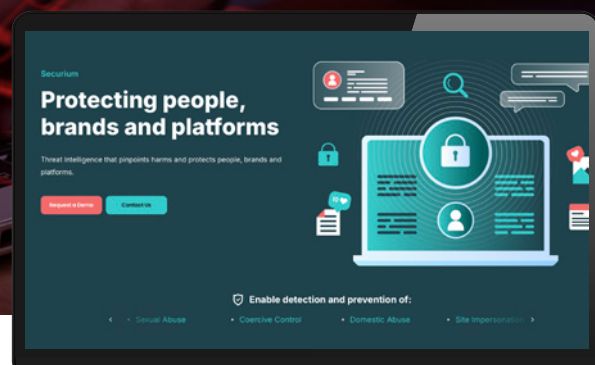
Securium

Protecting people, brands and platforms

Threat intelligence that pinpoints harms and protects people, brands and platforms.

Request a Demo

Contact Us

Enable detection and prevention of:

‹ • Sexual Abuse • Coercive Control • Domestic Abuse • Site Impersonation ›